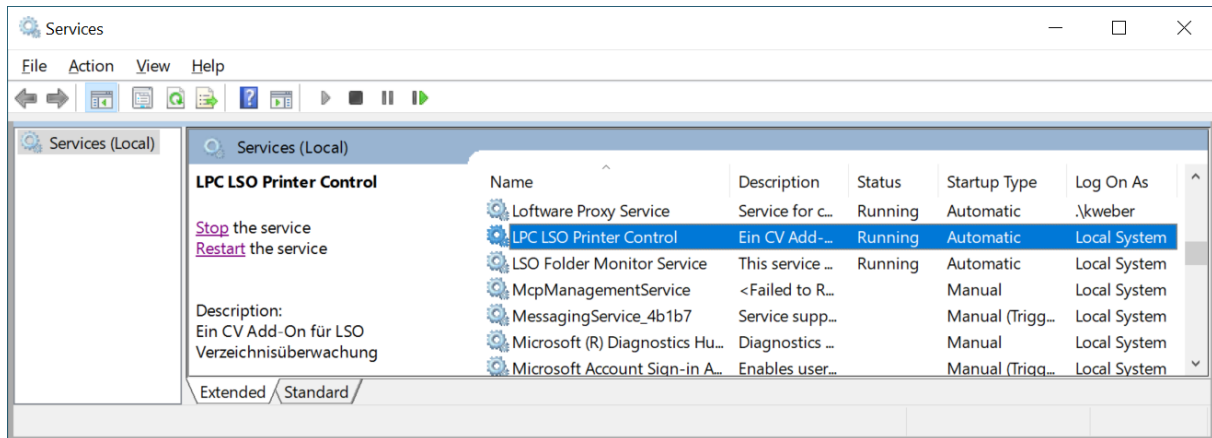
Services

File Action View Help

Services (Local)

Services (Local)

LPC LSO Printer Control

Stop the service
Restart the service

Description:
Ein CV Add-On für LSO Verzeichnisüberwachung

| Name | Description | Status | Startup Type | Log On As |
|---|---|---|---|---|
| Loftware Proxy Service | Service for c... | Running | Automatic | .\kweber |
| LPC LSO Printer Control | Ein CV Add-... | Running | Automatic | Local System |
| LSO Folder Monitor Service | This service ... | Running | Automatic | Local System |
| McpManagementService | <Failed to R... | | Manual | Local System |
| MessagingService_4b1b7 | Service supp... | | Manual (Trigg... | Local System |
| Microsoft (R) Diagnostics Hu... | Diagnostics ... | | Manual | Local System |
| Microsoft Account Sign-in A... | Enables user... | | Manual (Trigg... | Local System |

Extended Standard